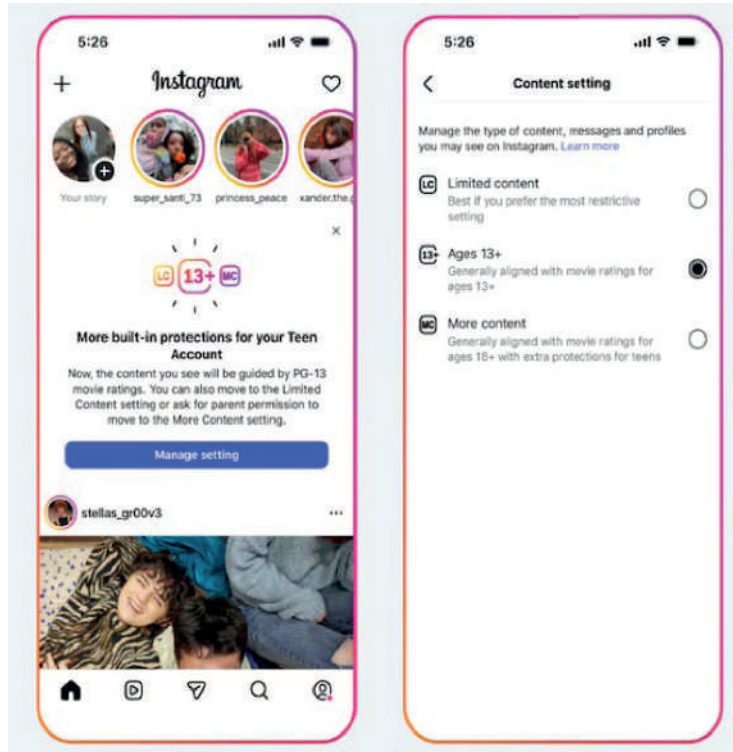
5:26

+ Instagram

Your story super_santi_73 princess_peace xander.the.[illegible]

×

LC 13+ MC

More built-in protections for your Teen Account

Now, the content you see will be guided by PG-13 movie ratings. You can also move to the Limited Content setting or ask for parent permission to move to the More Content setting.

Manage setting

stellas_gr00v3

5:26

Content setting

Manage the type of content, messages and profiles you may see on Instagram. Learn more

LC Limited content
Best if you prefer the most restrictive setting

13+ Ages 13+
Generally aligned with movie ratings for ages 13+

MC More content
Generally aligned with movie ratings for ages 18+ with extra protections for teens